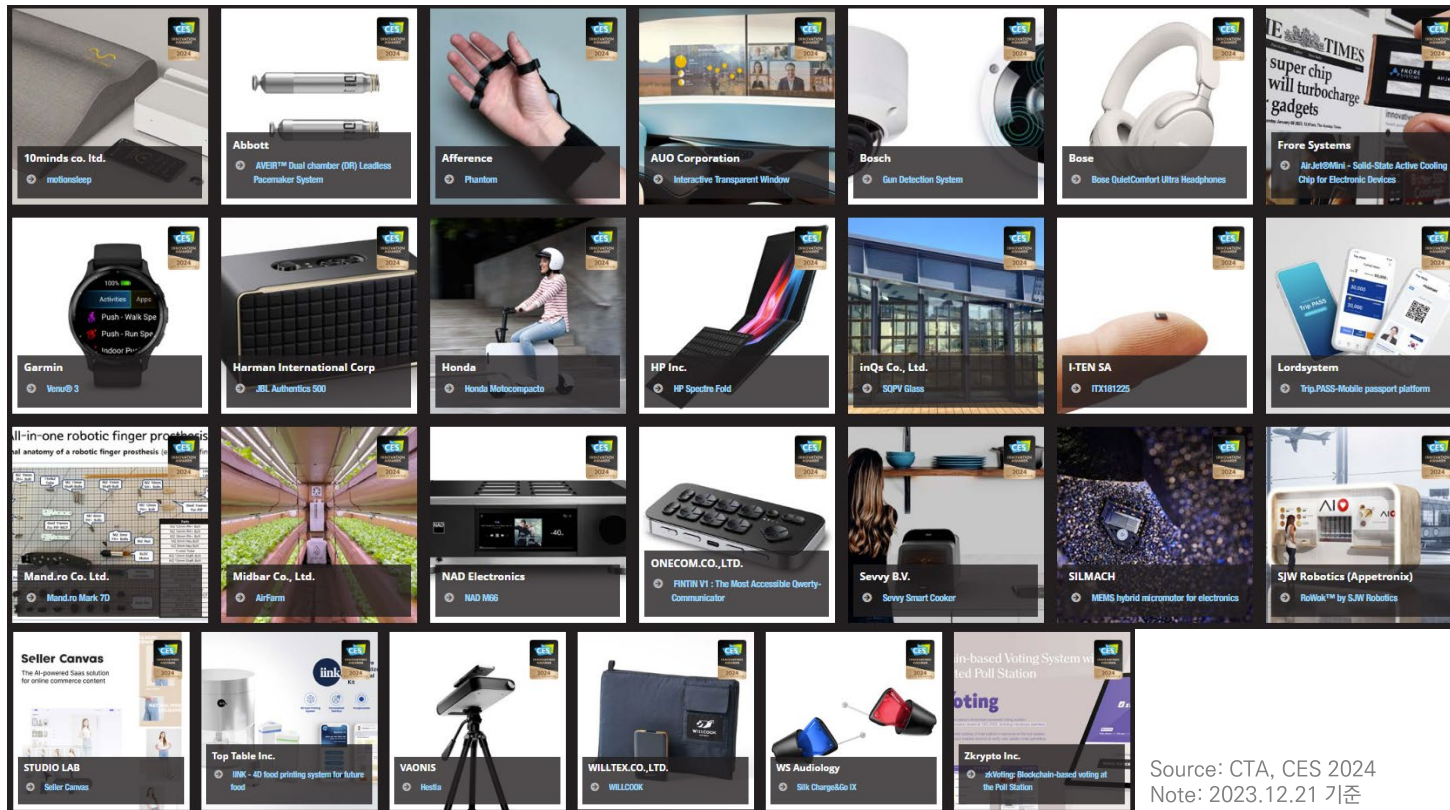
10minds co. ltd.
motionsleep

Abbott
AVEIR™ Dual chamber (DR) Leadless Pacemaker System

Afference
Phantom

AUO Corporation
Interactive Transparent Window

Bosch
Gun Detection System

Bose
Bose QuietComfort Ultra Headphones

TIMES
super chip will turbocharge gadgets

Frore Systems
AirJet®Mini - Solid-State Active Cooling Chip for Electronic Devices

100%
Activities Apps
Push - Walk Spe
Push - Run Spe
Indoor Pu

Garmin
Venu® 3

Harman International Corp
JBL Authentics 500

Honda
Honda Motocompacto

HP Inc.
HP Spectre Fold

inQs Co., Ltd.
SQPV Glass

I-TEN SA
ITX181225

Lordsystem
Trip.PASS-Mobile passport platform

All-in-one robotic finger prosthesis

Mand.ro Co. Ltd.
Mand.ro Mark 7D

Midbar Co., Ltd.
AirFarm

NAD Electronics
NAD M66

ONECOM.CO.,LTD.
FINTIN V1 : The Most Accessible Qwerty-Communicator

Sevvy B.V.
Sevvy Smart Cooker

SILMACH
MEMS hybrid micromotor for electronics

SJW Robotics (Appetronix)
RoWok™ by SJW Robotics

Seller Canvas
The AI-powered Saas solution for online commerce content

STUDIO LAB
Seller Canvas

Top Table Inc.
IINK - 4D food printing system for future food

VAONIS
Hestia

WILLTEX.CO.,LTD.
WILLCOOK

WS Audiology
Silk Charge&Go IX

Voting

Zkrypto Inc.
zkVoting: Blockchain-based voting at the Poll Station

CES INNOVATION AWARDS 2024

Source: CTA, CES 2024
Note: 2023.12.21 기준